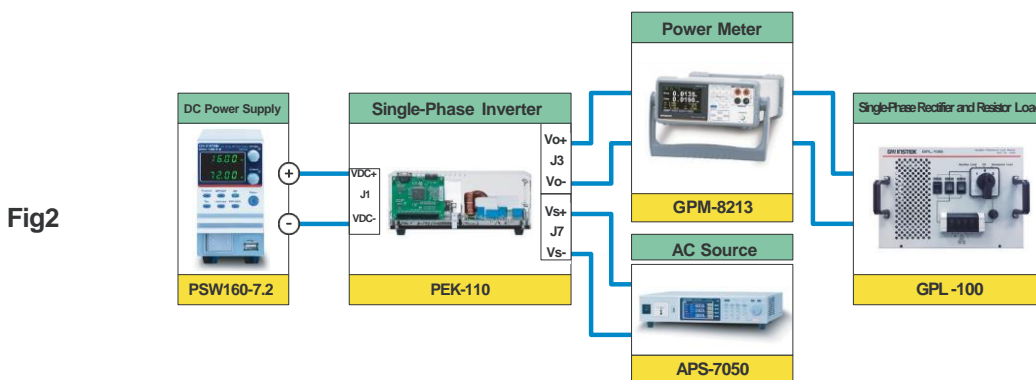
Fig2

DC Power Supply

16.00
12.00

PSW160-7.2

+
-

Single-Phase Inverter

VDC+
J1
VDC-

Vo+
J3
Vo-

Vs+
J7
Vs-

PEK-110

Power Meter

GPM-8213

AC Source

APS-7050

Single Phase Rectifier and Resistor Loa

GW INSTEK

GPL -100